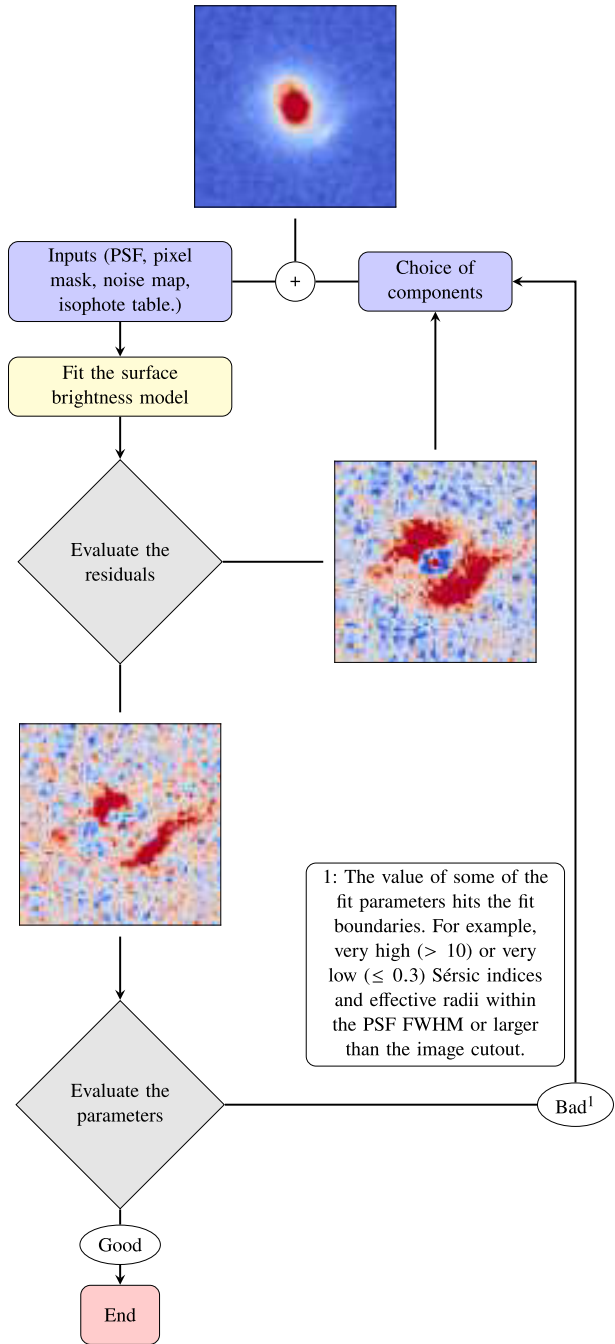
Inputs (PSF, pixel mask, noise map, isophote table.)

+

Choice of components

Fit the surface brightness model

Evaluate the residuals

1: The value of some of the fit parameters hits the fit boundaries. For example, very high ($> 10$) or very low ($\leq 0.3$) Sérsic indices and effective radii within the PSF FWHM or larger than the image cutout.

Evaluate the parameters

Bad$^1$

Good

End